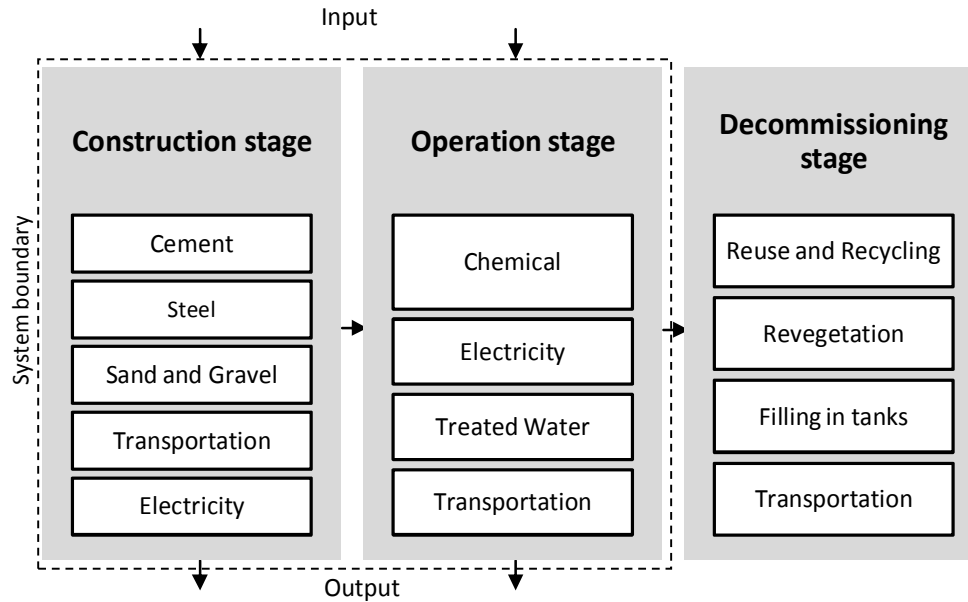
Input

System boundary

Construction stage

Cement

Steel

Sand and Gravel

Transportation

Electricity

Operation stage

Chemical

Electricity

Treated Water

Transportation

Decommissioning stage

Reuse and Recycling

Revegetation

Filling in tanks

Transportation

Output